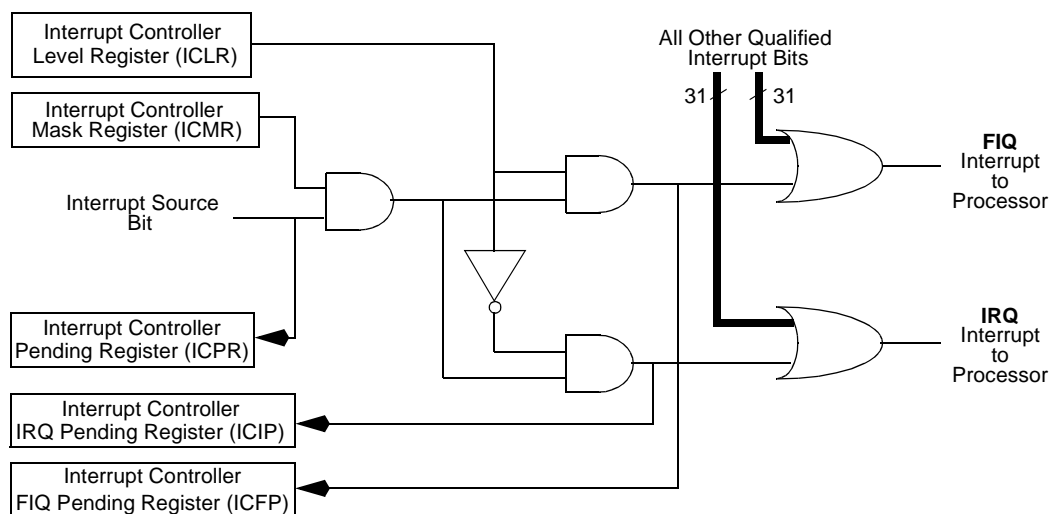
Interrupt Controller Level Register (ICLR)

Interrupt Controller Mask Register (ICMR)

Interrupt Source Bit

Interrupt Controller Pending Register (ICPR)

Interrupt Controller IRQ Pending Register (ICIP)

Interrupt Controller FIQ Pending Register (ICFP)

All Other Qualified Interrupt Bits

31

31

FIQ Interrupt to Processor

IRQ Interrupt to Processor